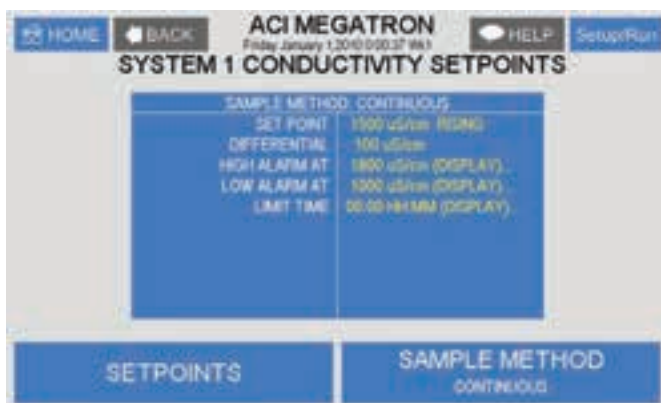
HOME BACK ACI MEGATRON Friday January 1,2010 0:00:37 Wk1 HELP Setup/Run

SYSTEM 1 CONDUCTIVITY SETPOINTS

SAMPLE METHOD: CONTINUOUS

| | |
|---|---|
| SET POINT | 1500 uS/cm RISING |
| DIFFERENTIAL | 100 uS/cm |
| HIGH ALARM AT | 1800 uS/cm (DISPLAY) |
| LOW ALARM AT | 1000 uS/cm (DISPLAY) |
| LIMIT TIME | 00:00 HH:MM (DISPLAY) |

SETPOINTS

SAMPLE METHOD CONTINUOUS